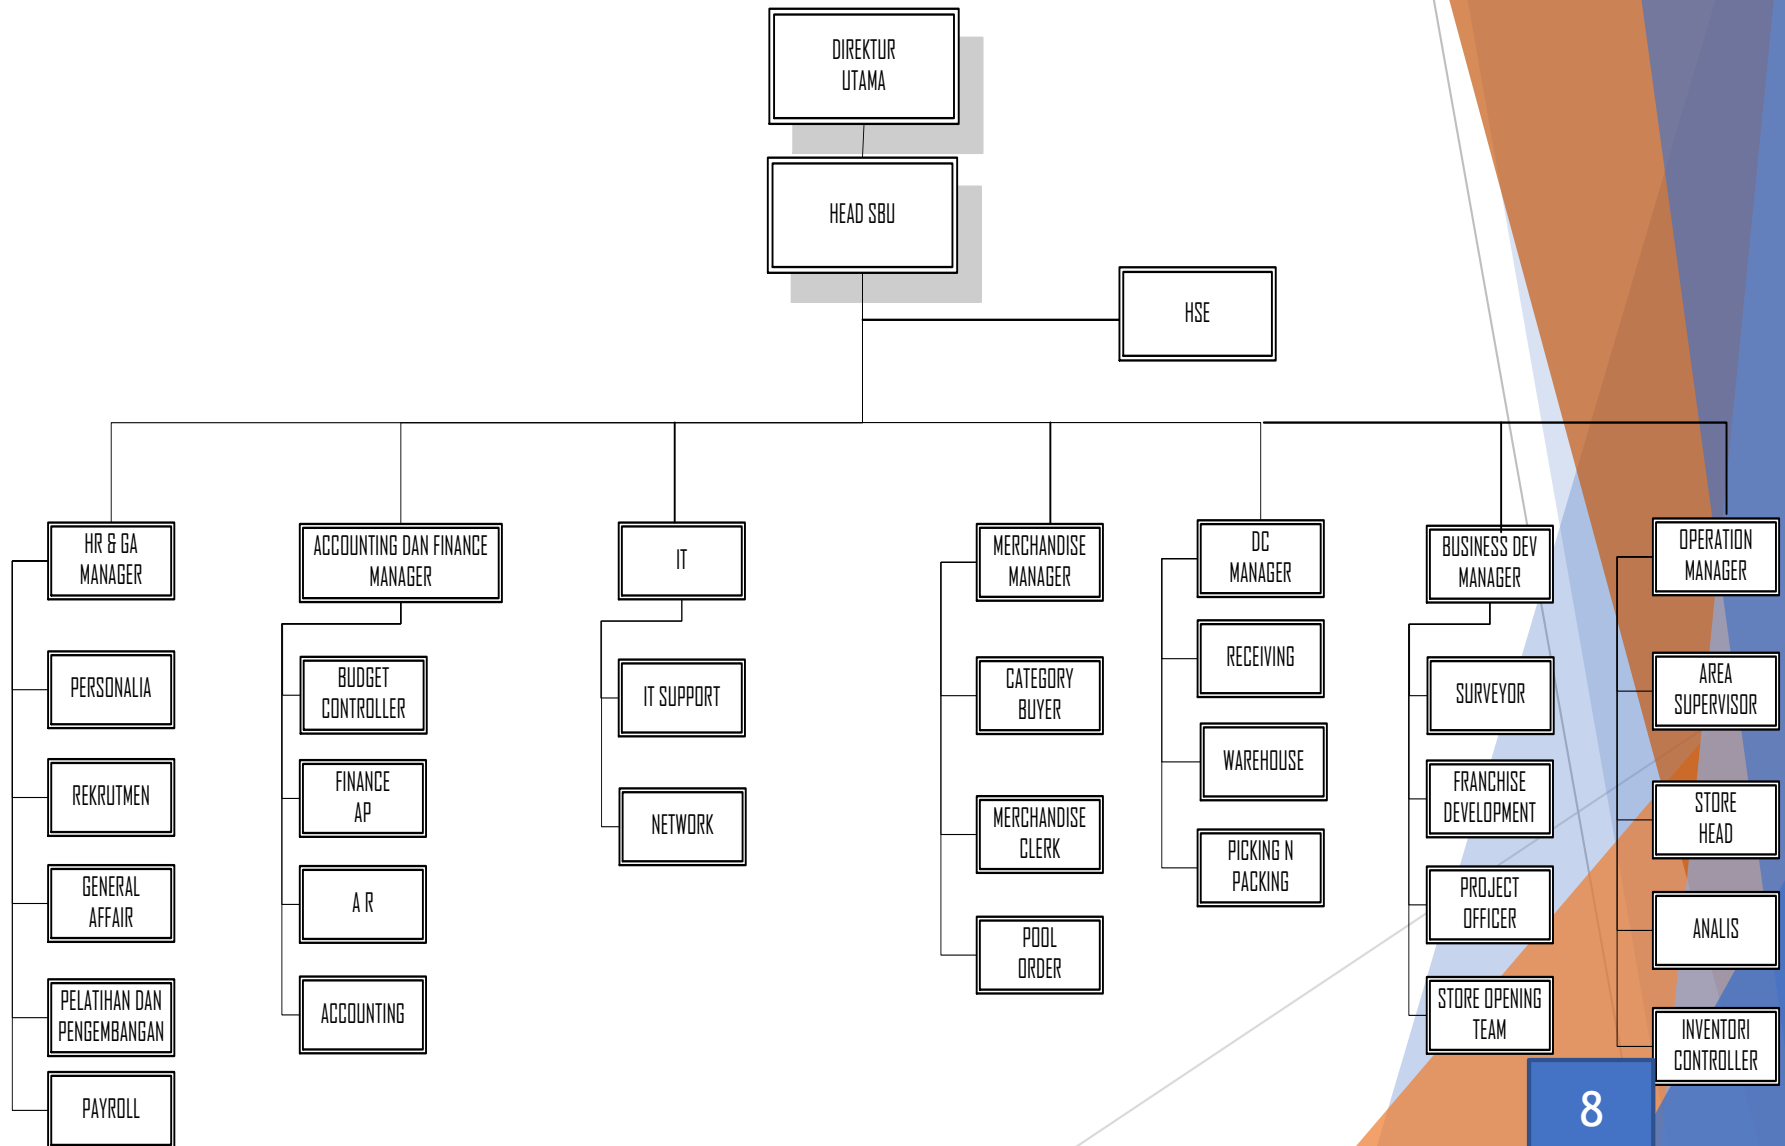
DIREKTUR UTAMA

HEAD SBU

HSE

HR & GA MANAGER

PERSONALIA

REKRUTMEN

GENERAL AFFAIR

PELATIHAN DAN PENGEMBANGAN

PAYROLL

ACCOUNTING DAN FINANCE MANAGER

BUDGET CONTROLLER

FINANCE AP

A R

ACCOUNTING

IT

IT SUPPORT

NETWORK

MERCHANDISE MANAGER

CATEGORY BUYER

MERCHANDISE CLERK

POOL ORDER

DC MANAGER

RECEIVING

WAREHOUSE

PICKING N PACKING

BUSINESS DEV MANAGER

SURVEYOR

FRANCHISE DEVELOPMENT

PROJECT OFFICER

STORE OPENING TEAM

OPERATION MANAGER

AREA SUPERVISOR

STORE HEAD

ANALIS

INVENTORI CONTROLLER

8